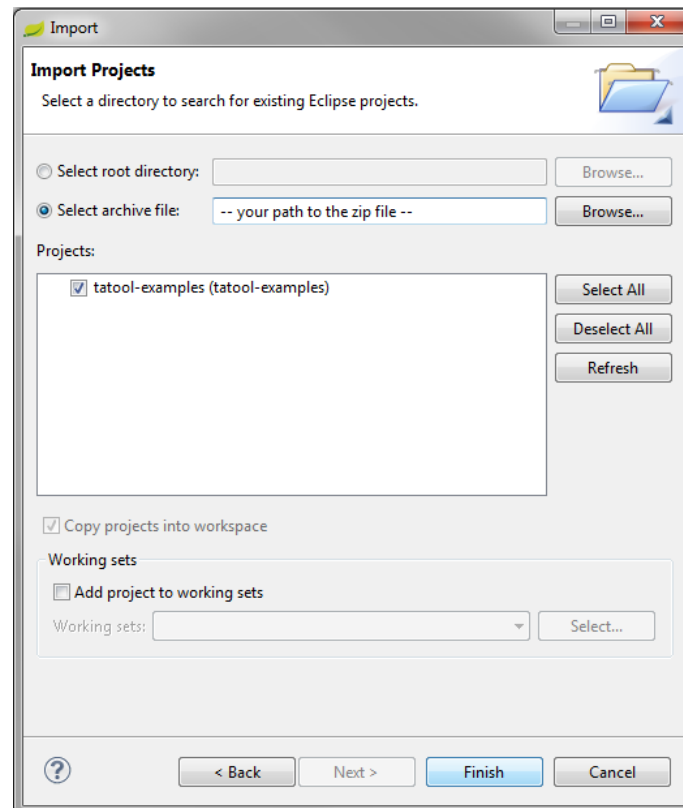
Import

Import Projects

Select a directory to search for existing Eclipse projects.

Select root directory:

Browse...

Select archive file: -- your path to the zip file --

Browse...

Projects:

tatool-examples (tatool-examples)

Select All

Deselect All

Refresh

Copy projects into workspace

Working sets

Add project to working sets

Working sets:

Select...

?

< Back

Next >

Finish

Cancel